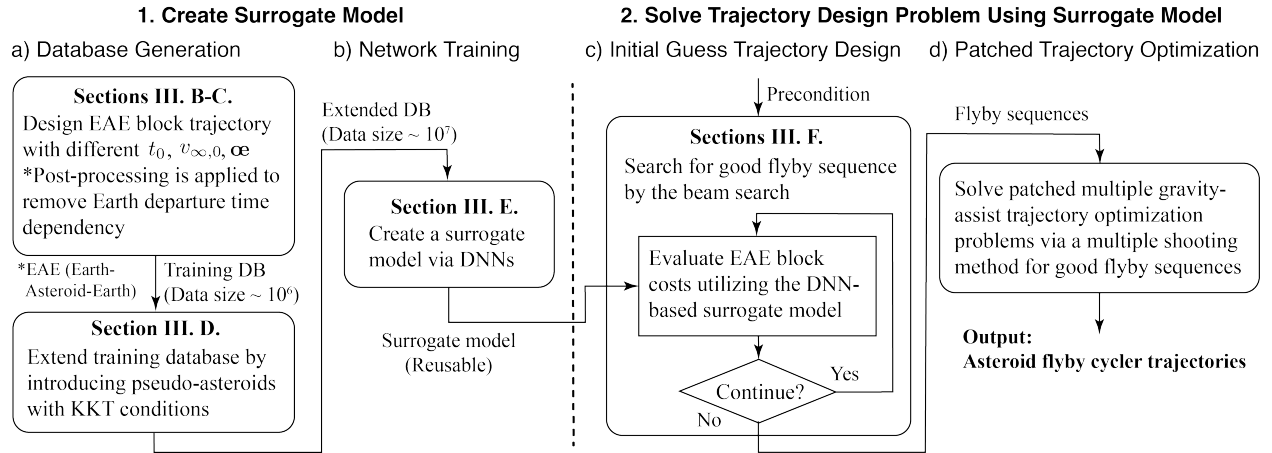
1. Create Surrogate Model

2. Solve Trajectory Design Problem Using Surrogate Model

a) Database Generation

b) Network Training

c) Initial Guess Trajectory Design

d) Patched Trajectory Optimization

Sections III. B-C.
Design EAE block trajectory with different $t_0$, $v_{\infty,0}$, œ
*Post-processing is applied to remove Earth departure time dependency

*EAE (Earth-Asteroid-Earth)

Training DB (Data size ~ $10^6$)

Section III. D.
Extend training database by introducing pseudo-asteroids with KKT conditions

Extended DB (Data size ~ $10^7$)

Section III. E.
Create a surrogate model via DNNs

Surrogate model (Reusable)

Precondition

Sections III. F.
Search for good flyby sequence by the beam search

Evaluate EAE block costs utilizing the DNN-based surrogate model

Continue?

Yes

No

Flyby sequences

Solve patched multiple gravity-assist trajectory optimization problems via a multiple shooting method for good flyby sequences

Output:
Asteroid flyby cycler trajectories